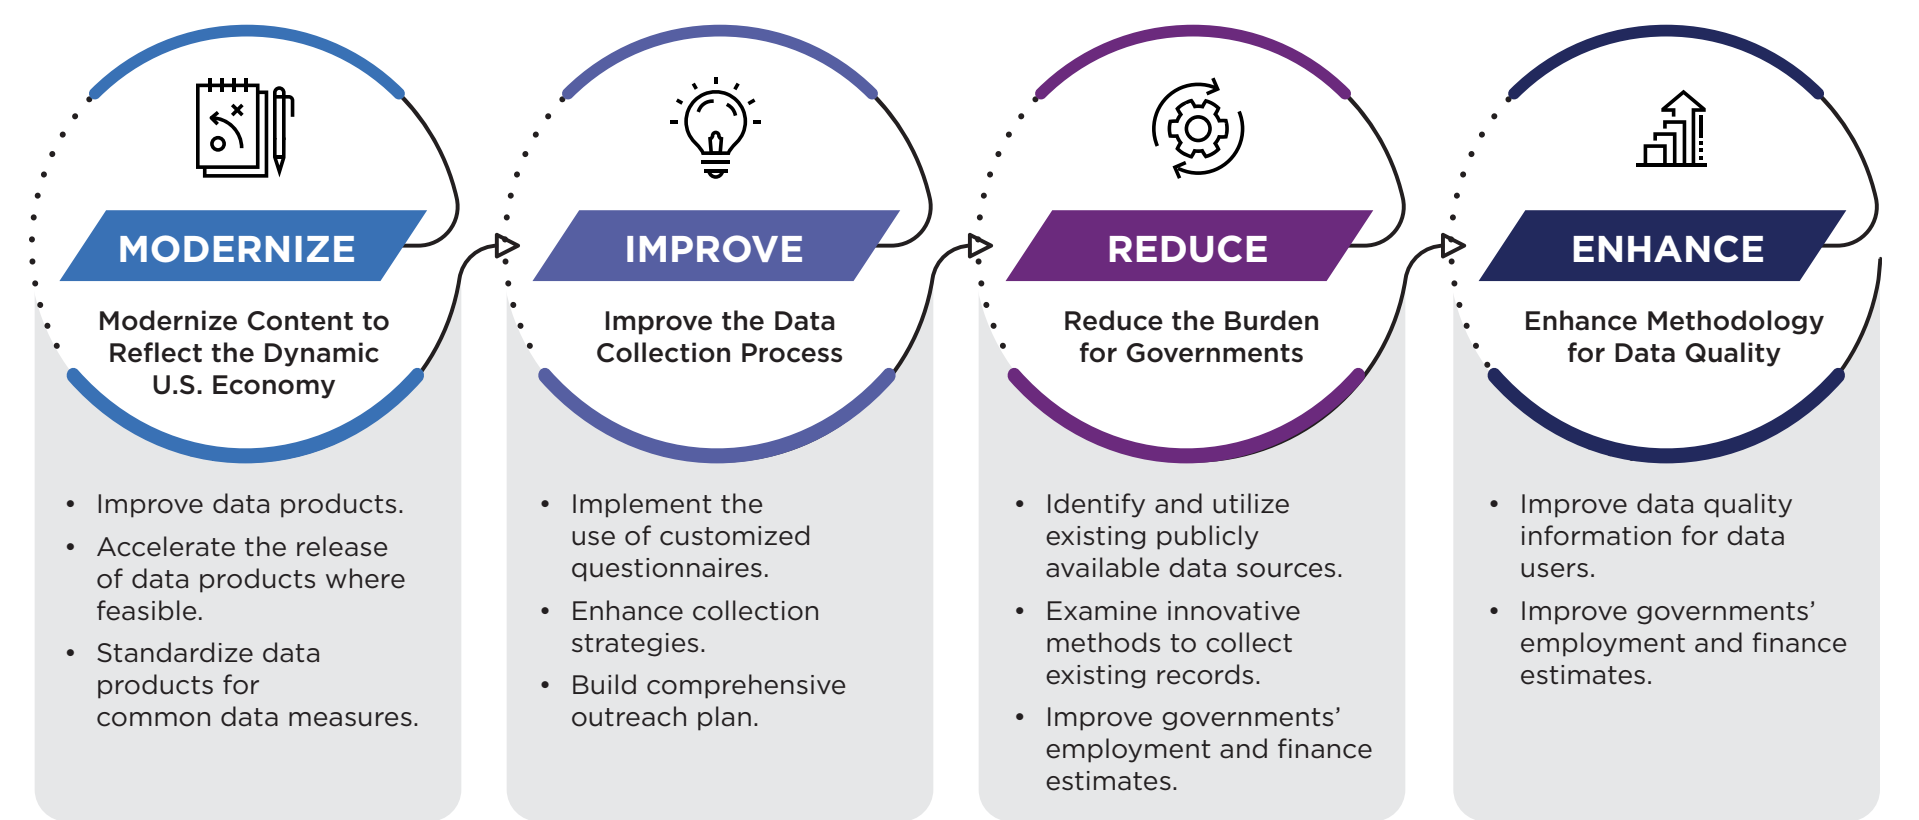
MODERNIZE

Modernize Content to Reflect the Dynamic U.S. Economy

- Improve data products.
- Accelerate the release of data products where feasible.
- Standardize data products for common data measures.

IMPROVE

Improve the Data Collection Process

- Implement the use of customized questionnaires.
- Enhance collection strategies.
- Build comprehensive outreach plan.

REDUCE

Reduce the Burden for Governments

- Identify and utilize existing publicly available data sources.
- Examine innovative methods to collect existing records.
- Improve governments' employment and finance estimates.

ENHANCE

Enhance Methodology for Data Quality

- Improve data quality information for data users.
- Improve governments' employment and finance estimates.